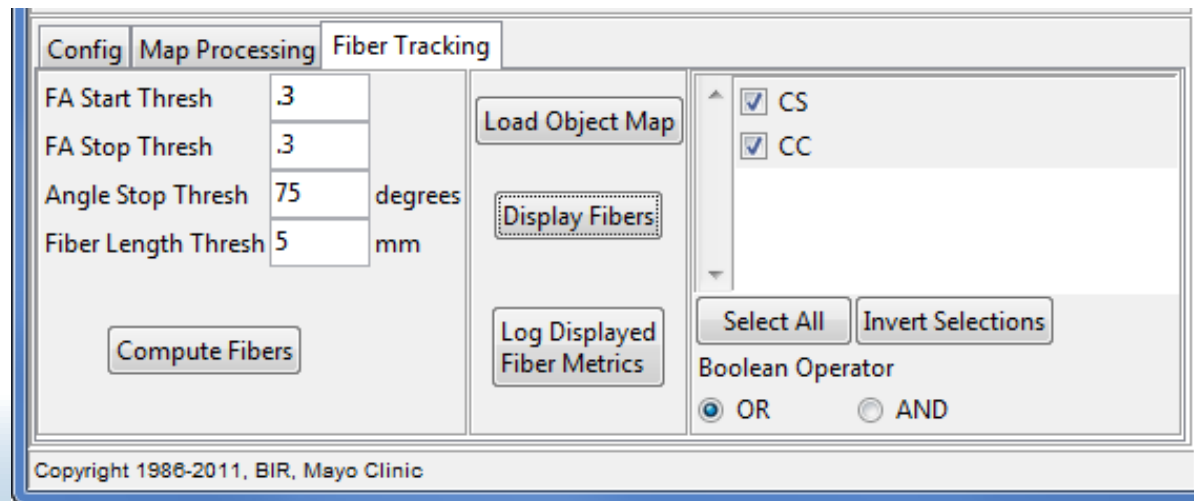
Config | Map Processing | Fiber Tracking

FA Start Thresh .3
FA Stop Thresh .3
Angle Stop Thresh 75 degrees
Fiber Length Thresh 5 mm

Compute Fibers

Load Object Map

Display Fibers

Log Displayed Fiber Metrics

CS
CC

Select All
Invert Selections

Boolean Operator
OR
AND

Copyright 1986-2011, BIR, Mayo Clinic